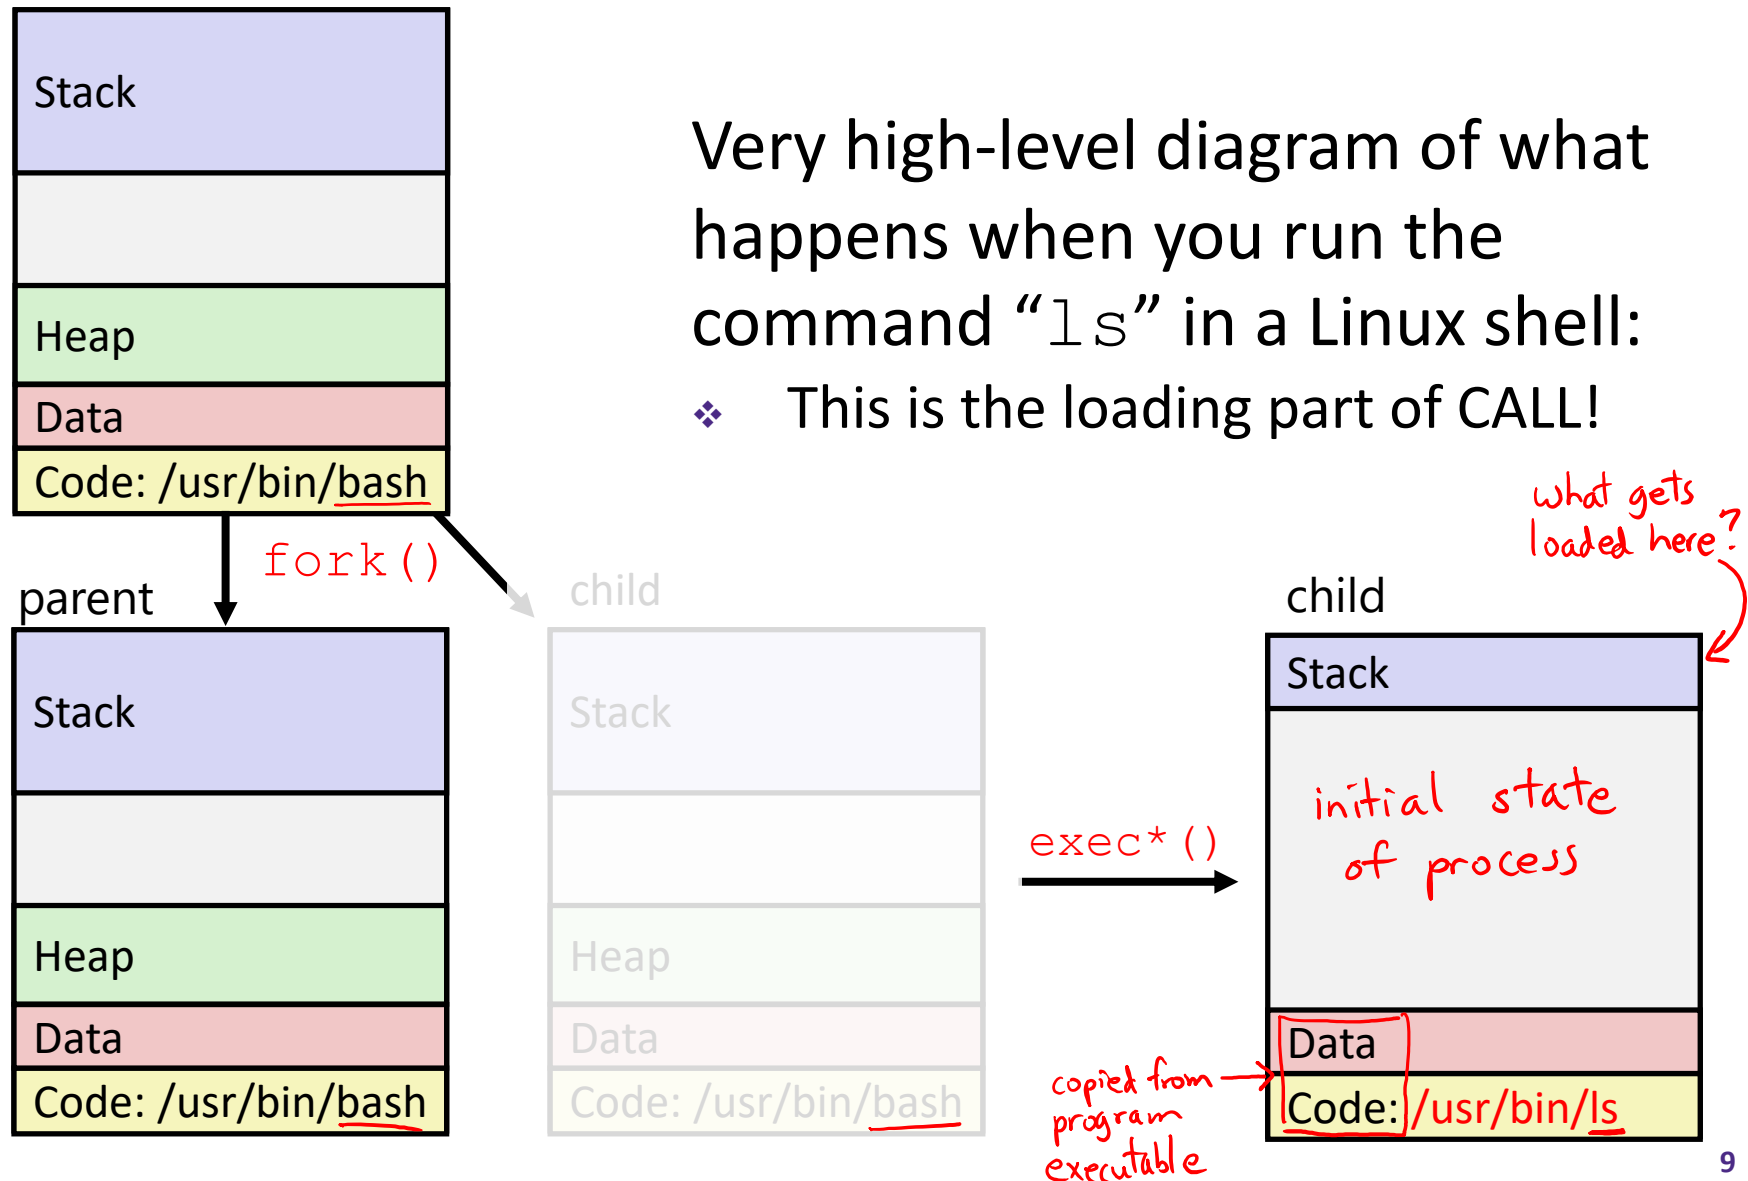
Stack

Heap

Data

Code: /usr/bin/bash

fork()

parent

Stack

Heap

Data

Code: /usr/bin/bash

Very high-level diagram of what happens when you run the command "ls" in a Linux shell:

This is the loading part of CALL!

child

Stack

Heap

Data

Code: /usr/bin/bash

exec*()

what gets loaded here?

child

Stack

initial state of process

Data

Code: /usr/bin/ls

copied from program executable

9